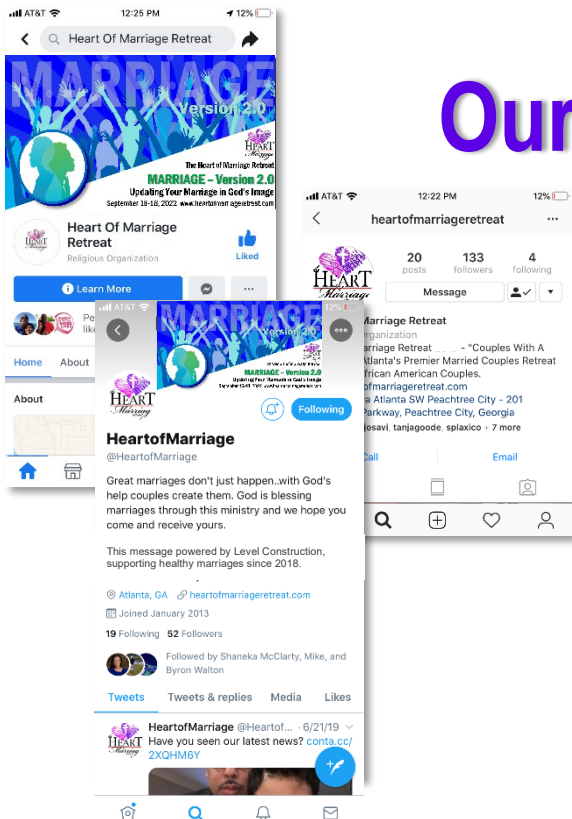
Our

AT&T 12:25 PM 12%

Heart Of Marriage Retreat

MARRIAGE

Version 2.0

HEART of Marriage

The Heart of Marriage Retreat

MARRIAGE – Version 2.0

Updating Your Marriage in God's Image

September 16-18, 2022 www.heartofmarriageretreat.com

Heart Of Marriage Retreat

Religious Organization

Liked

Learn More

Home About

About

AT&T 12:22 PM 12%

heartofmarriageretreat

20 posts

133 followers

4 following

Message

Marriage Retreat

Organization

Marriage Retreat "Couples With A Atlanta's Premier Married Couples Retreat African American Couples.

ofmarriageretreat.com

Atlanta SW Peachtree City - 201 Parkway, Peachtree City, Georgia

osavi, tanjagoode, splaxico + 7 more

Call

Email

MARRIAGE

Version 2.0

Following

HeartofMarriage

@HeartofMarriage

Great marriages don't just happen..with God's help couples create them. God is blessing marriages through this ministry and we hope you come and receive yours.

This message powered by Level Construction, supporting healthy marriages since 2018.

Atlanta, GA heartofmarriageretreat.com

Joined January 2013

19 Following 52 Followers

Followed by Shaneka McClarty, Mike, and Byron Walton

Tweets Tweets & replies Media Likes

HeartofMarriage @Heartof... · 6/21/19

Have you seen our latest news? conta.cc/2XQHM6Y